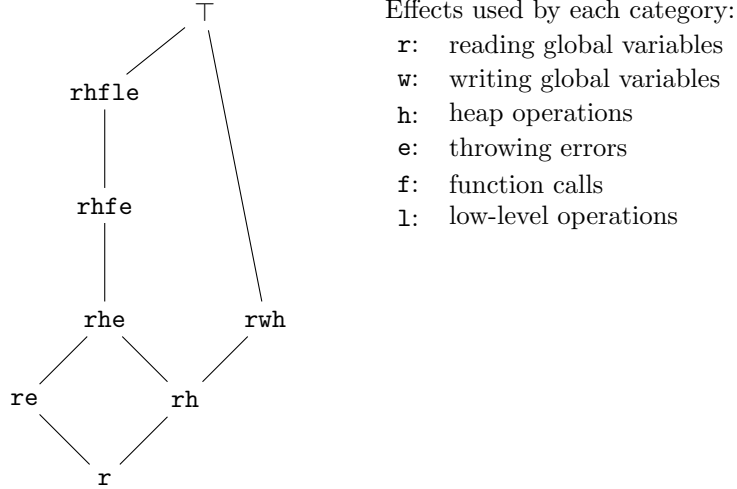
$\top$

rhfle

rhfe

rhe

rwh

re

rh

r

Effects used by each category:

r: reading global variables
w: writing global variables
h: heap operations
e: throwing errors
f: function calls
l: low-level operations